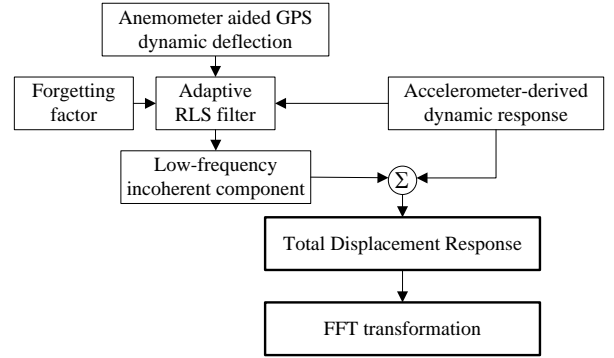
Anemometer aided GPS dynamic deflection

Forgetting factor

Adaptive RLS filter

Accelerometer-derived dynamic response

Low-frequency incoherent component

$\Sigma$

Total Displacement Response

FFT transformation